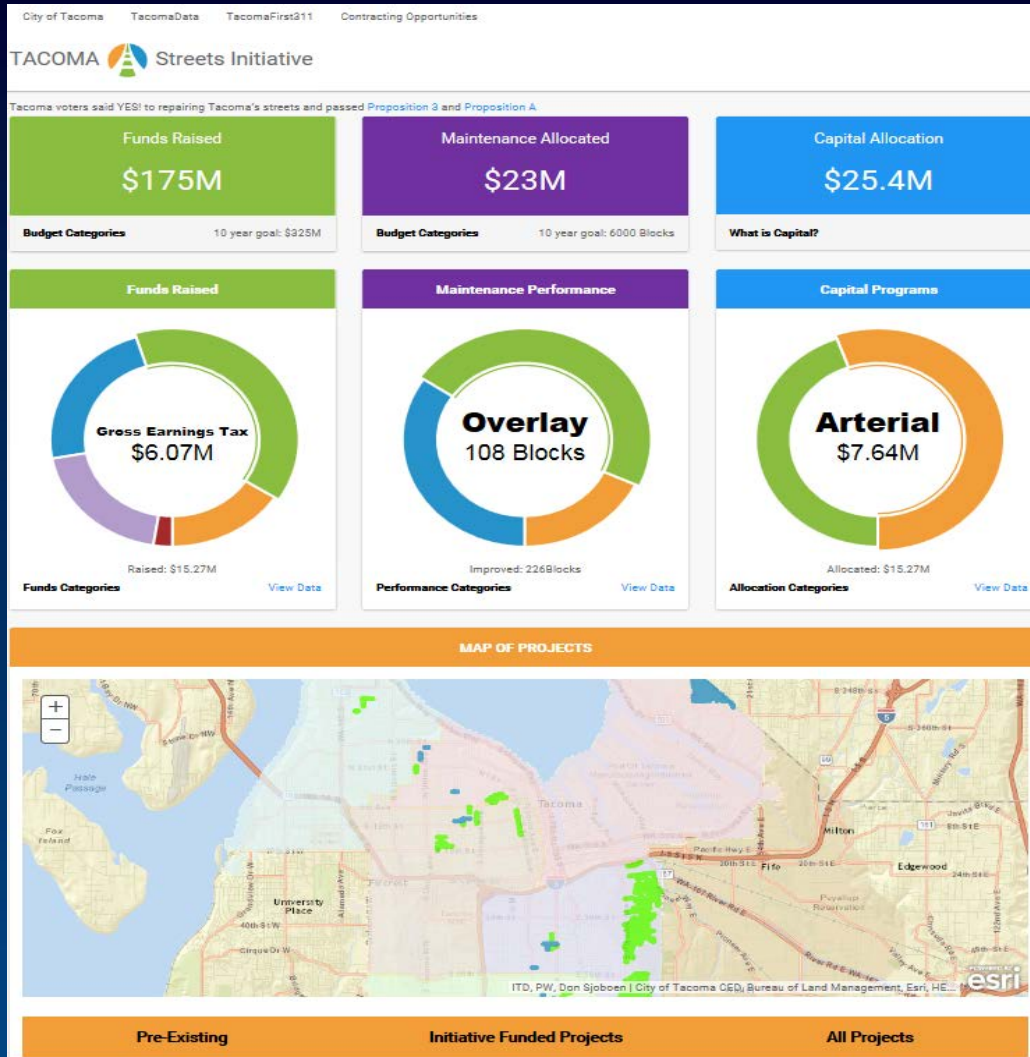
City of Tacoma TacomaData TacomaFirst311 Contracting Opportunities

TACOMA Streets Initiative

Tacoma voters said YES! to repairing Tacoma's streets and passed Proposition 3 and Proposition A

Funds Raised
$175M
Budget Categories 10 year goal: $325M

Maintenance Allocated
$23M
Budget Categories 10 year goal: 6000 Blocks

Capital Allocation
$25.4M
What is Capital?

Funds Raised
Gross Earnings Tax
$6.07M
Raised: $15.27M
Funds Categories View Data

Maintenance Performance
Overlay
108 Blocks
Improved: 226Blocks
Performance Categories View Data

Capital Programs
Arterial
$7.64M
Allocated: $15.27M
Allocation Categories View Data

MAP OF PROJECTS

+
−

Hale Passage
Fox Island
Tacoma
University Place
Milton
Fife
Edgewood

ITD, PW, Don Sjoboen | City of Tacoma CED, Bureau of Land Management, Esri, HE...
esri

Pre-Existing Initiative Funded Projects All Projects